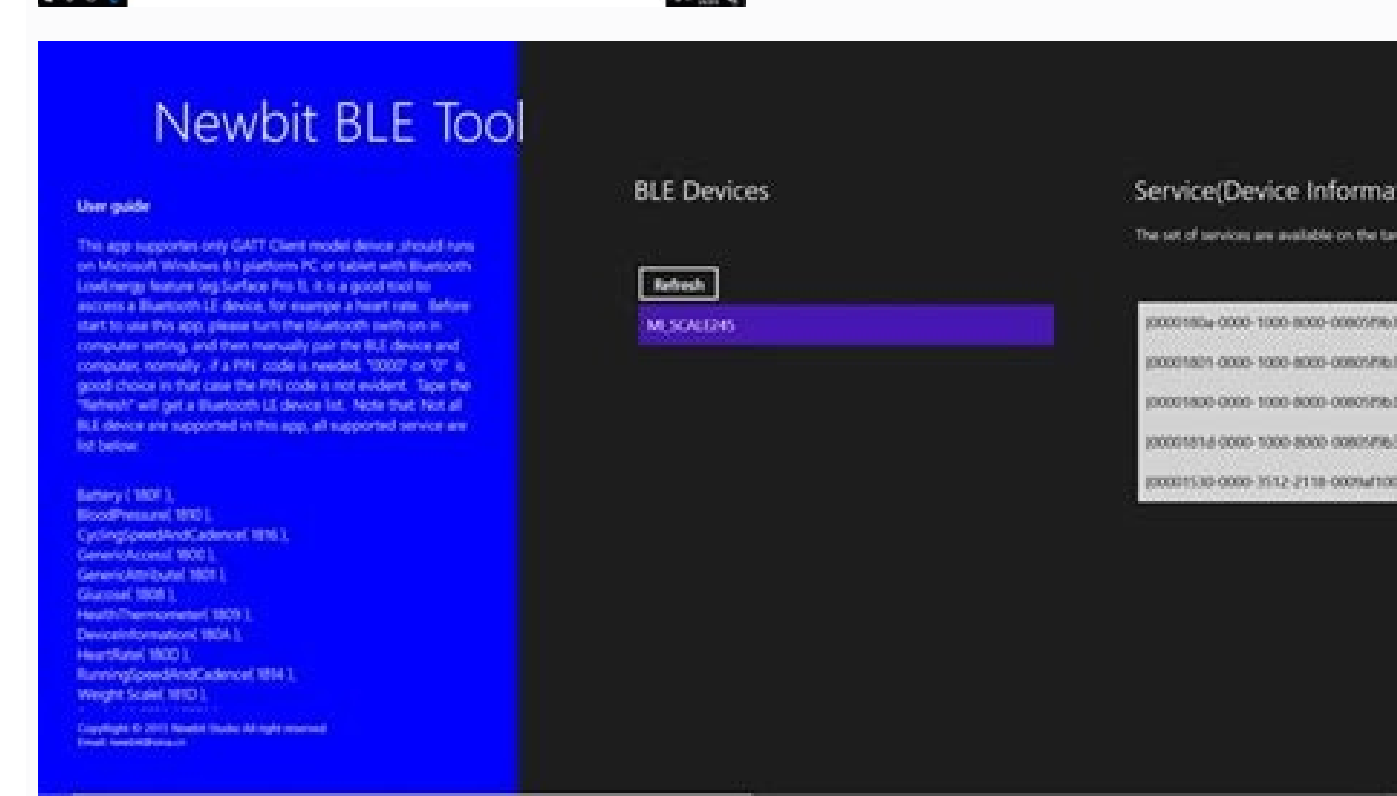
Newbit BLE Tool

User guide

This app supportes only GATT Client model device ,should runs on Microsoft Windows 8.1 platform PC or tablet with Bluetooth LowEnergy feature (eg.Surface Pro I), it is a good tool to acccess a Bluetooth LE device, for exampe a heart rate. Before start to use this app, please turn the bluetooth swith on in computer setting, and then manually pair the BLE device and computer, normally , if a PIN code is needed, "0000" or "0" is good choice in that case the PIN code is not evident. Tape the "Refresh" will get a Bluetooth LE device list. Note that: Not all BLE device are supported in this app, all supported service are list below:

Battery ( 180F ),
BloodPressure( 1810 ),
CyclingSpeedAndCadence( 1816 ),
GenericAccess( 1800 ),
GenericAttribute( 1801 ),
Glucose( 1808 ),
HealthThermometer( 1809 ),
DeviceInformation( 180A ),
HeartRate( 180D ),
RunningSpeedAndCadence( 1814 ),
Weight Scale( 181D ),

Copyright © 2013 Newbit Studio All right reserved
Email: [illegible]

BLE Devices

Refresh

MI_SCALE245

Service(Device Informa

The set of services are available on the ta

{0000180a-0000-1000-8000-00805f9b
{00001801-0000-1000-8000-00805f9b
{00001800-0000-1000-8000-00805f9b
{0000181d-0000-1000-8000-00805f9b
{00001530-0000-3512-2118-0009af10